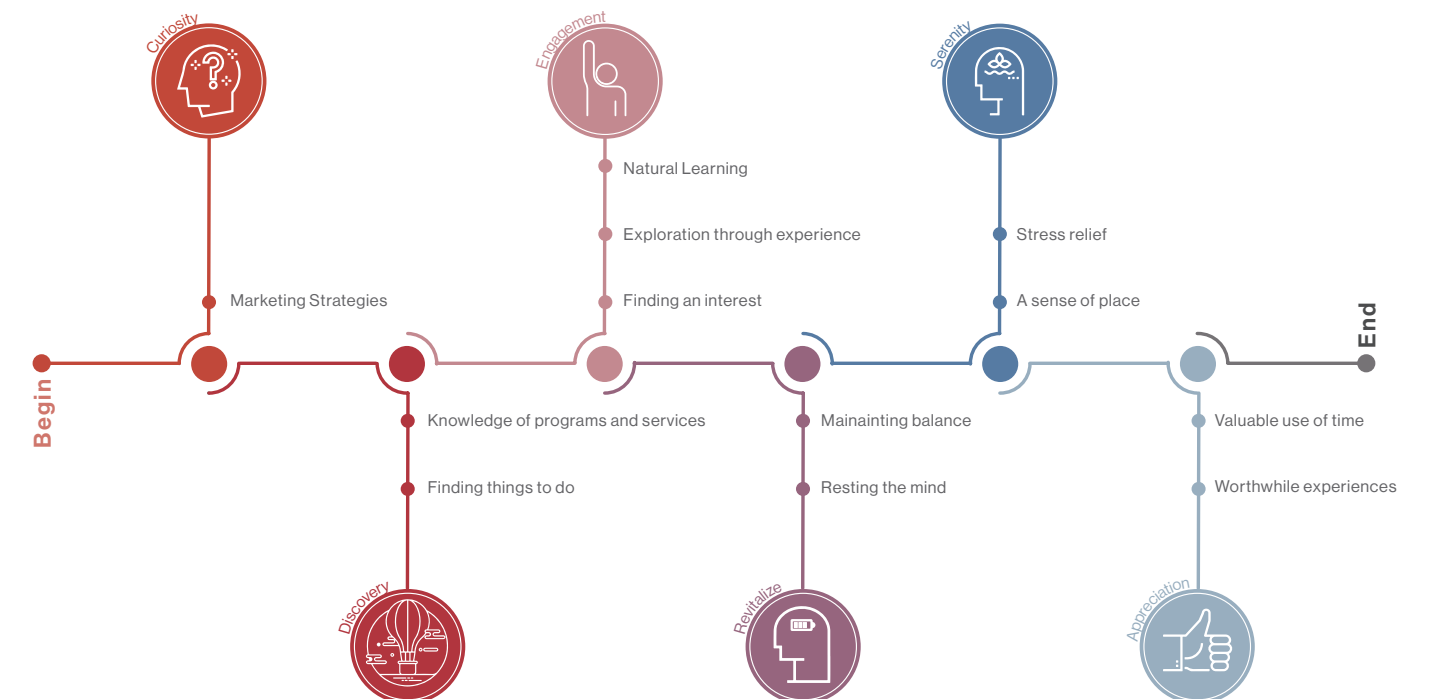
Curiosity

Engagement

Serenity

Natural Learning

Exploration through experience

Finding an interest

Stress relief

A sense of place

Marketing Strategies

End

Begin

Knowledge of programs and services

Finding things to do

Mainainting balance

Resting the mind

Valuable use of time

Worthwhile experiences

Discovery

Revitalize

Appreciation